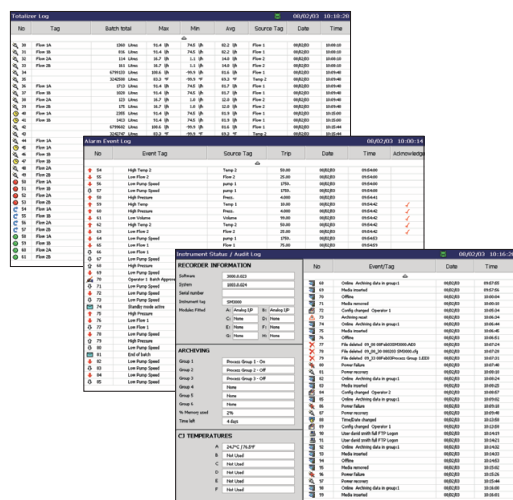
Totalizer Log 08/02/03 10:18:20

| No | Tag | Batch total | Max | Min | Avg | Source Tag | Date | Time |
|---|---|---|---|---|---|---|---|---|
| 38 | Flow 1A | 1360 | 91.4 | 74.5 | 82.2 | Flow 1 | 08/02/03 | |
| 37 | Flow 2A | | | | | Flow 2 | | |
| 36 | Flow 2A | | | | | Flow 2 | | |
| 35 | Flow 2B | | | | | Flow 2 | | |
| 34 | Flow 1A | | | | | Flow 1 | | |
| 33 | Flow 1A | | | | | Flow 1 | | |
| 32 | Flow 1A | | | | | Flow 1 | | |

Alarm Event Log 08/02/03 10:00:14

| No | Event Tag | Source Tag | Trip | Date | Time | Acknowledge |
|---|---|---|---|---|---|---|
| 84 | High Temp 2 | Temp 2 | | | | |
| 83 | Low Flow 2 | Flow 2 | | | | |
| 82 | Low Pump Speed | pump 1 | | | | |
| 81 | High Pressure | Press. | | | | |
| 80 | High Temp 1 | Temp 1 | | | | |
| 79 | High Pressure | Press. | | | | |
| 78 | Low Volume | Volume | | | | |
| 77 | High Temp 2 | Temp 2 | | | | |
| 76 | Low Pump Speed | pump 1 | | | | |
| 75 | High Pressure | Press. | | | | |
| 74 | Low Flow 1 | Flow 1 | | | | |
| 73 | Low Pump Speed | | | | | |
| 72 | High Pressure | | | | | |
| 71 | Operator 1 Batch Approved | | | | | |
| 70 | Low Pump Speed | | | | | |
| 69 | Low Pump Speed | | | | | |
| 68 | Standby mode active | | | | | |
| 67 | High Pressure | | | | | |
| 66 | Low Flow 1 | | | | | |
| 65 | Low Flow 1 | | | | | |
| 64 | High Pressure | | | | | |
| 63 | Low Pump Speed | | | | | |
| 62 | End of batch | | | | | |
| 61 | Low Pump Speed | | | | | |
| 60 | Low Pump Speed | | | | | |
| 59 | High Pressure | | | | | |

Instrument Status / Audit Log 08/02/03 10:16:26

RECORDER INFORMATION
Software
System
Serial number
Instrument tag
Modules Fitted
A: Analog I/P B: Analog I/P
C: None D: None
E: None F: None

ARCHIVING
Group 1 Process Group 1 - On
Group 2 Process Group 2 - Off
Group 3 Process Group 3 - Off
Group 4 None
Group 5 None
Group 6 None
% Memory used 2%
Time left 4 days

CJ TEMPERATURES
A
B Not Used
C Not Used
D Not Used
E Not Used

| No | Event/Tag | Date | Time |
|---|---|---|---|
| | Online Archiving data in group1 | | |
| | Media inserted | | |
| | Offline | | |
| | Media removed | | |
| | Config changed Operator 1 | | |
| | Archiving reset | | |
| | Online Archiving data in group1 | | |
| | Media inserted | | |
| | File deleted | | |
| | File deleted | | |
| | File deleted | | |
| | Power Failure | | |
| | Power recovery | | |
| | Online Archiving data in group1 | | |
| | Config changed Operator 1 | | |
| | Power recovery | | |
| | Power Failure | | |
| | Online Archiving data in group1 | | |
| | Power Failure | | |
| | Power recovery | | |
| | Time/Date changed | | |
| | Config changed Operator 1 | | |
| | User david smith full FTP Logon | | |
| | User david smith full FTP Logon | | |
| | Media inserted | | |
| | Offline | | |
| | Media removed | | |
| | Power Failure | | |
| | Online Archiving data in group1 | | |